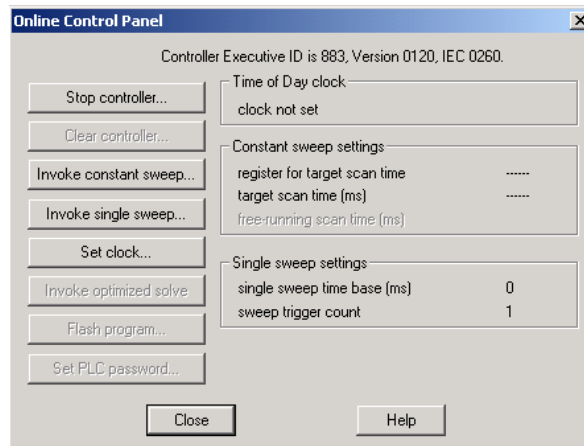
Online Control Panel

×

Controller Executive ID is 883, Version 0120, IEC 0260.

Stop controller...

Clear controller...

Invoke constant sweep...

Invoke single sweep...

Set clock...

Invoke optimized solve

Flash program...

Set PLC password...

Time of Day clock

clock not set

Constant sweep settings

register for target scan time ------

target scan time (ms) ------

free-running scan time (ms)

Single sweep settings

single sweep time base (ms) 0

sweep trigger count 1

Close

Help